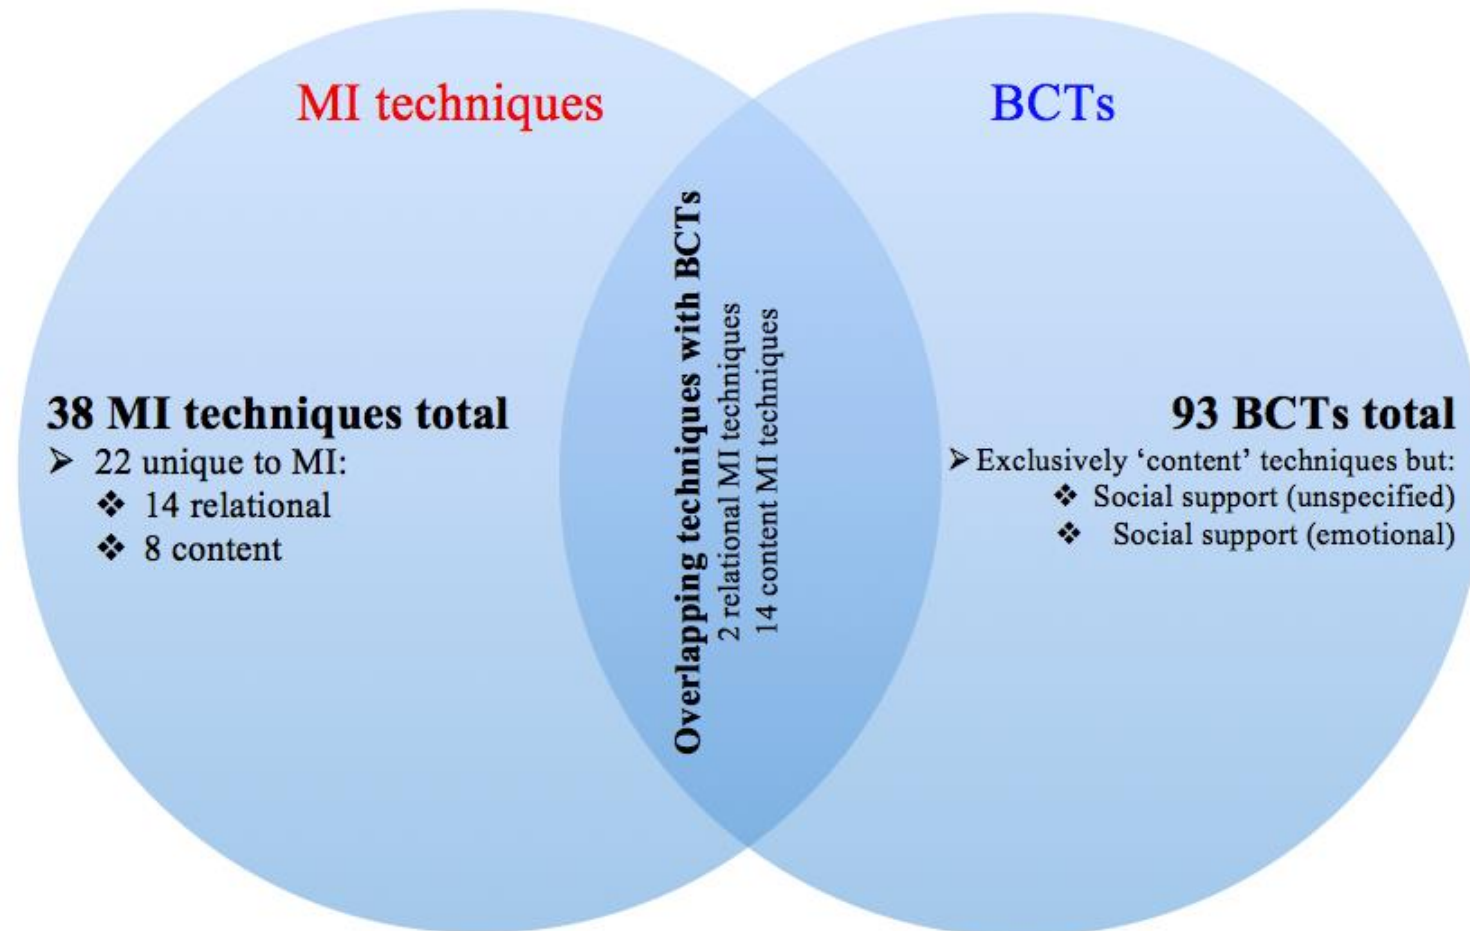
MI techniques

BCTs

38 MI techniques total
➢ 22 unique to MI:
❖ 14 relational
❖ 8 content

Overlapping techniques with BCTs
2 relational MI techniques
14 content MI techniques

93 BCTs total
➢ Exclusively 'content' techniques but:
❖ Social support (unspecified)
❖ Social support (emotional)